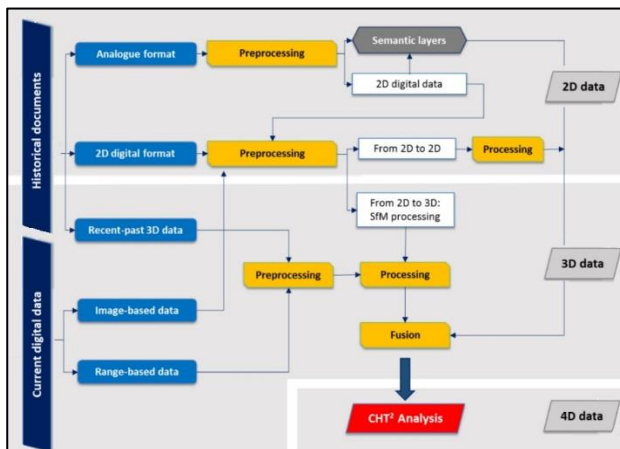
Historical documents

Analogue format

Preprocessing

Semantic layers

2D digital data

2D data

2D digital format

Preprocessing

From 2D to 2D

Processing

From 2D to 3D: SfM processing

Recent-past 3D data

Current digital data

3D data

Preprocessing

Processing

Image-based data

Fusion

Range-based data

CHT$^2$ Analysis

4D data